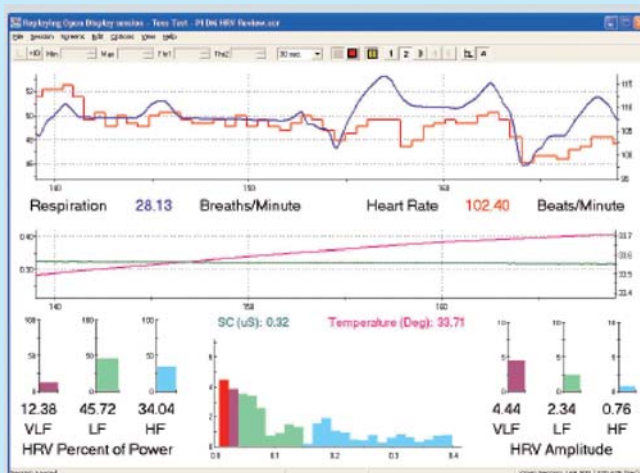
Replaying Open Display session - Test Test - PI D6 HRV Review.scr

File Session Screens Edit Options View Help

HD Min Max Thr1 Thr2 30 sec 1 2 3

140 150 160

Respiration 28.13 Breaths/Minute Heart Rate 102.40 Beats/Minute

140 150 160

SC (uS): 0.32 Temperature (Deg): 33.71

12.38 VLF
45.72 LF
34.04 HF
HRV Percent of Power

0.0 0.1 0.2 0.3 0.4

4.44 VLF
2.34 LF
0.76 HF
HRV Amplitude